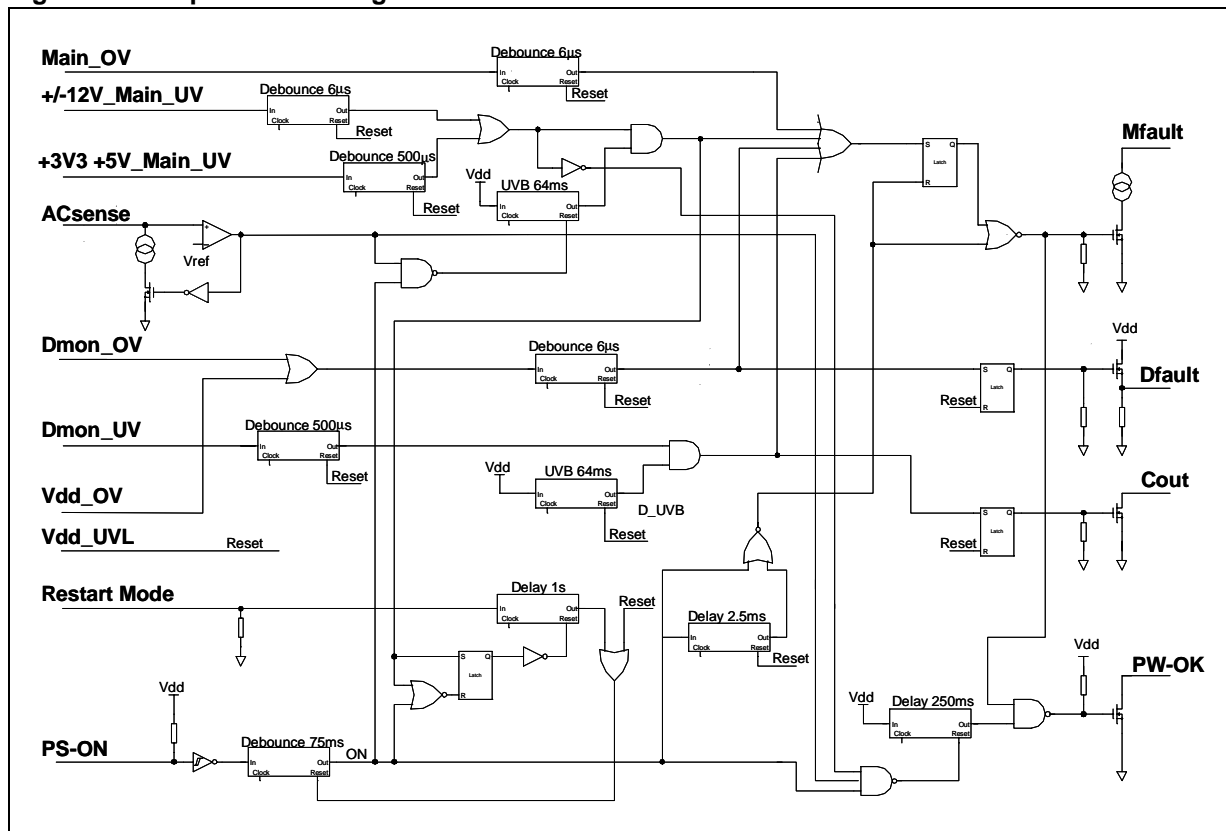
Main_OV
Debounce 6µs
In Out
Clock Reset
Reset
+/-12V_Main_UV
Debounce 6µs
In Out
Clock Reset
Reset
+3V3 +5V_Main_UV
Debounce 500µs
In Out
Clock Reset
Reset
Vdd
UVB 64ms
In Out
Clock Reset
S Q
Latch
R
Mfault
ACsense
Vref
Dmon_OV
Debounce 6µs
In Out
Clock Reset
Reset
Vdd
S Q
Latch
Reset R
Dfault
Dmon_UV
Debounce 500µs
In Out
Clock Reset
Reset
Vdd
UVB 64ms
In Out
Clock Reset
D_UVB
Reset
Vdd_OV
Vdd_UVL
Reset
S Q
Latch
Reset R
Cout
Restart Mode
Delay 1s
In Out
Clock Reset
Reset
Delay 2.5ms
In Out
Clock Reset
Reset
S Q
Latch
R
Vdd
Vdd
Delay 250ms
In Out
Clock Reset
Vdd
PW-OK
PS-ON
Debounce 75ms
In Out
Clock Reset
ON